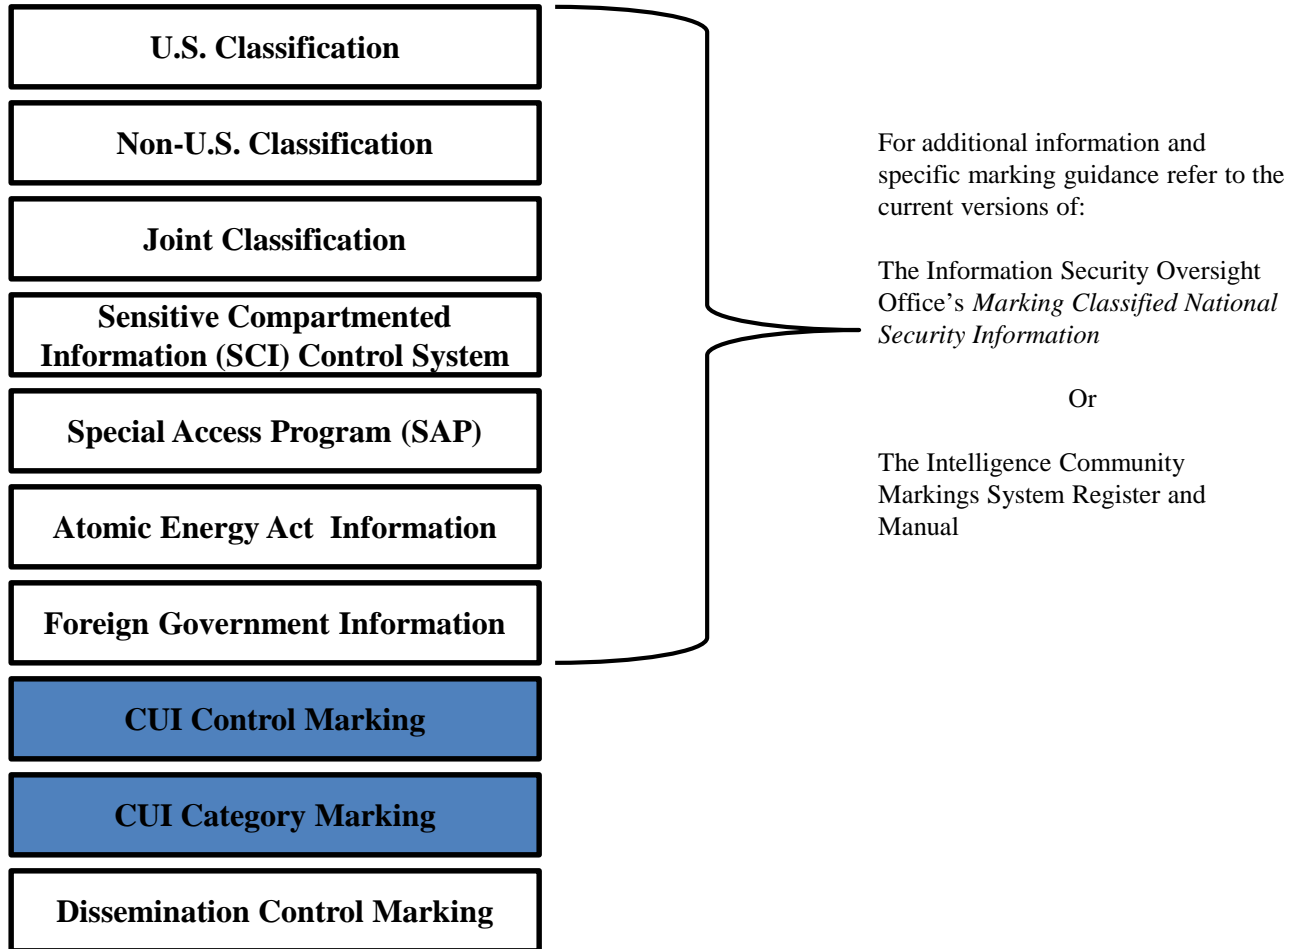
U.S. Classification

Non-U.S. Classification

Joint Classification

Sensitive Compartmented Information (SCI) Control System

Special Access Program (SAP)

Atomic Energy Act Information

Foreign Government Information

CUI Control Marking

CUI Category Marking

Dissemination Control Marking

For additional information and specific marking guidance refer to the current versions of:

The Information Security Oversight Office's *Marking Classified National Security Information*

Or

The Intelligence Community Markings System Register and Manual